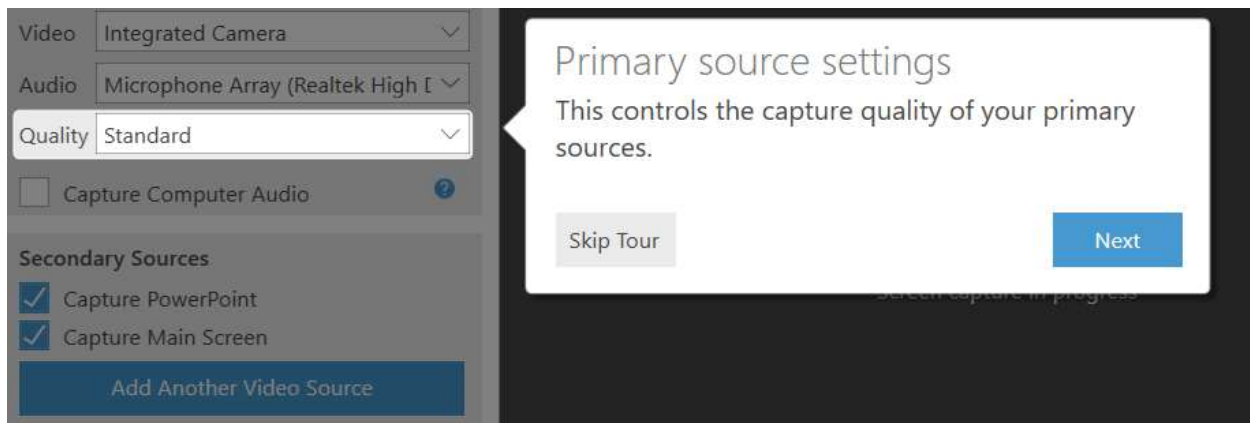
Video Integrated Camera

Audio Microphone Array (Realtek High [

Quality Standard

Capture Computer Audio

Secondary Sources

Capture PowerPoint

Capture Main Screen

Add Another Video Source

Primary source settings

This controls the capture quality of your primary sources.

Skip Tour

Next

Screen capture in progress